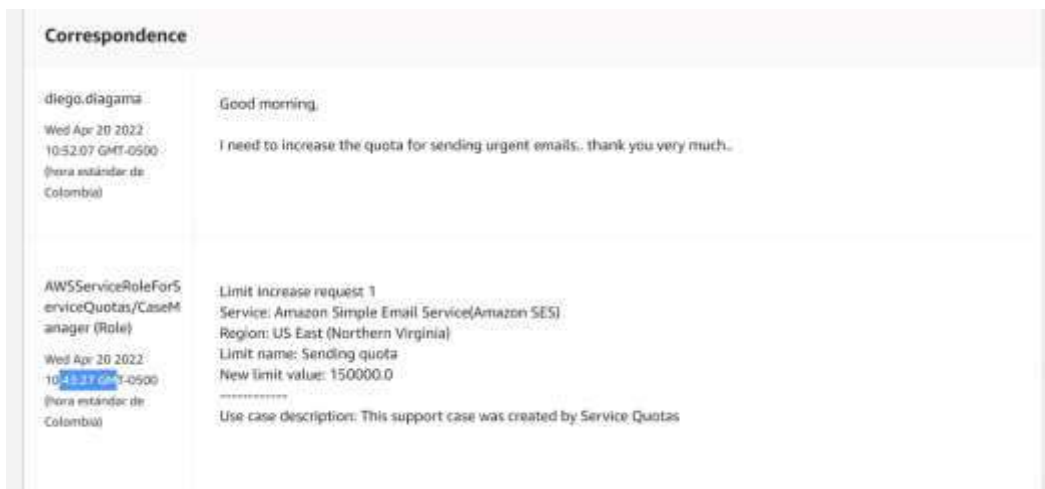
Correspondence

diego.diagama

Wed Apr 20 2022 10:52:07 GMT-0500 (hora estándar de Colombia)

Good morning,

I need to increase the quota for sending urgent emails.. thank you very much..

AWSServiceRoleForServiceQuotas/CaseManager (Role)

Wed Apr 20 2022 10:43:27 GMT-0500 (hora estándar de Colombia)

Limit increase request 1
Service: Amazon Simple Email Service(Amazon SES)
Region: US East (Northern Virginia)
Limit name: Sending quota
New limit value: 150000.0
------------
Use case description: This support case was created by Service Quotas